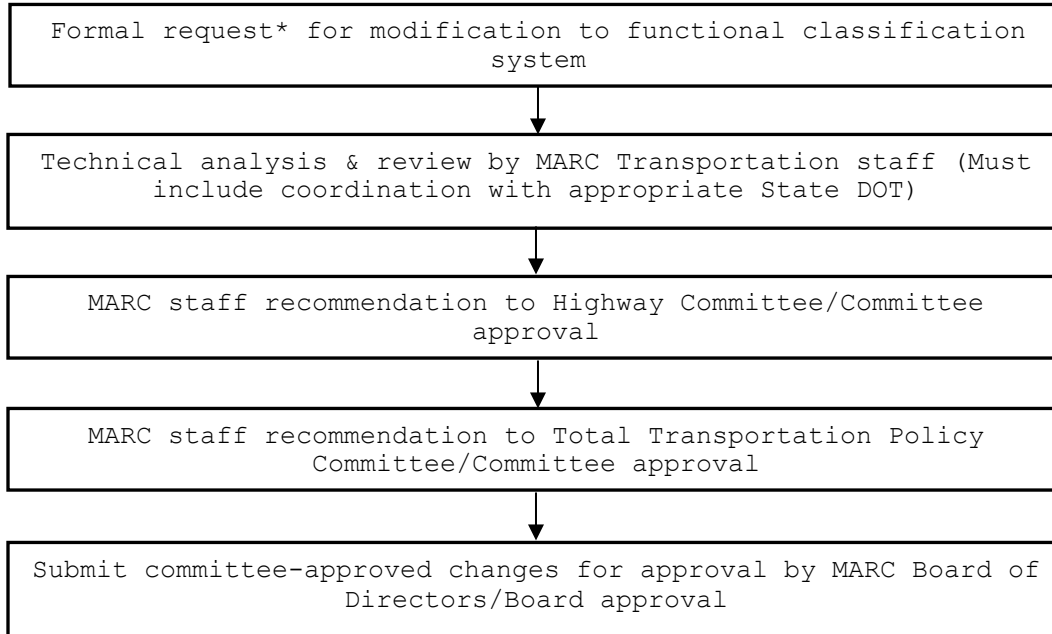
Formal request* for modification to functional classification system

Technical analysis & review by MARC Transportation staff (Must include coordination with appropriate State DOT)

MARC staff recommendation to Highway Committee/Committee approval

MARC staff recommendation to Total Transportation Policy Committee/Committee approval

Submit committee-approved changes for approval by MARC Board of Directors/Board approval